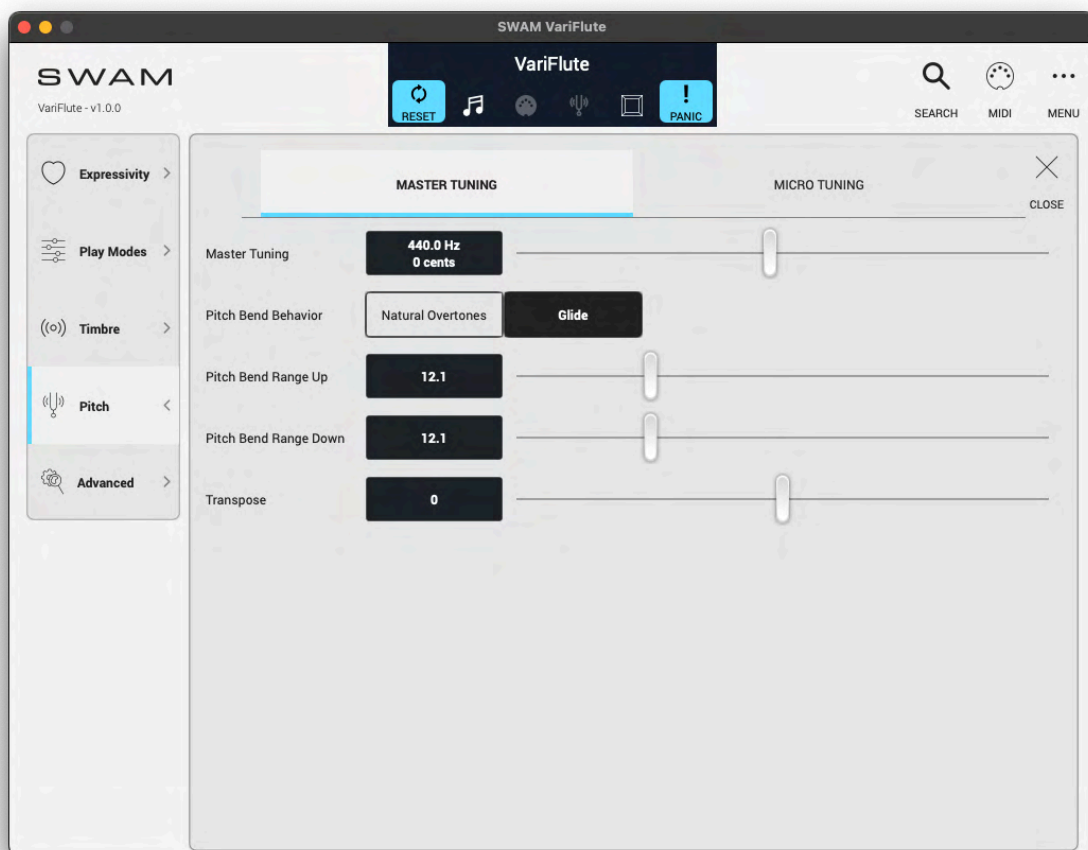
SWAM VariFlute

SWAM
VariFlute - v1.0.0

VariFlute
RESET
PANIC

SEARCH
MIDI
MENU

Expressivity
Play Modes
Timbre
Pitch
Advanced

MASTER TUNING
MICRO TUNING
CLOSE

Master Tuning
440.0 Hz
0 cents

Pitch Bend Behavior
Natural Overtones
Glide

Pitch Bend Range Up
12.1

Pitch Bend Range Down
12.1

Transpose
0